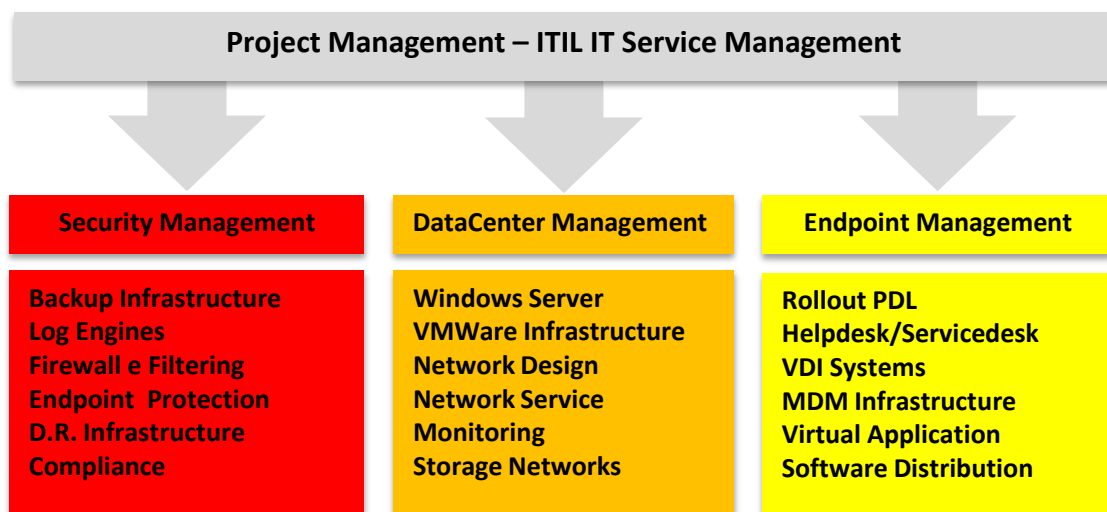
Project Management – ITIL IT Service Management

Security Management

Backup Infrastructure
Log Engines
Firewall e Filtering
Endpoint Protection
D.R. Infrastructure
Compliance

DataCenter Management

Windows Server
VMWare Infrastructure
Network Design
Network Service
Monitoring
Storage Networks

Endpoint Management

Rollout PDL
Helpdesk/Servicedesk
VDI Systems
MDM Infrastructure
Virtual Application
Software Distribution